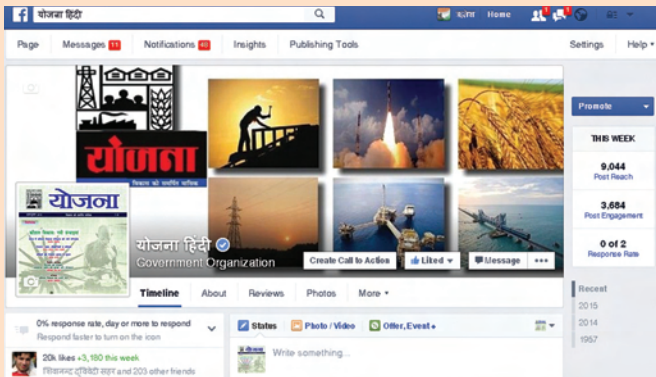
योजना हिंदी

Home

Page
Messages 11
Notifications 40
Insights
Publishing Tools
Settings
Help

योजना
विकास को समर्पित मासिक

योजना

योजना हिंदी
Government Organization

Create Call to Action
Liked
Message
...

Timeline
About
Reviews
Photos
More

Promote
THIS WEEK
9,044
Post Reach
3,684
Post Engagement
0 of 2
Response Rate

Recent
2015
2014
1957

0% response rate, day or more to respond
Respond faster to turn on the icon

20k likes +3,180 this week
शिवानन्द द्विवेदी सहर and 203 other friends

Status
Photo / Video
Offer, Event +

Write something...